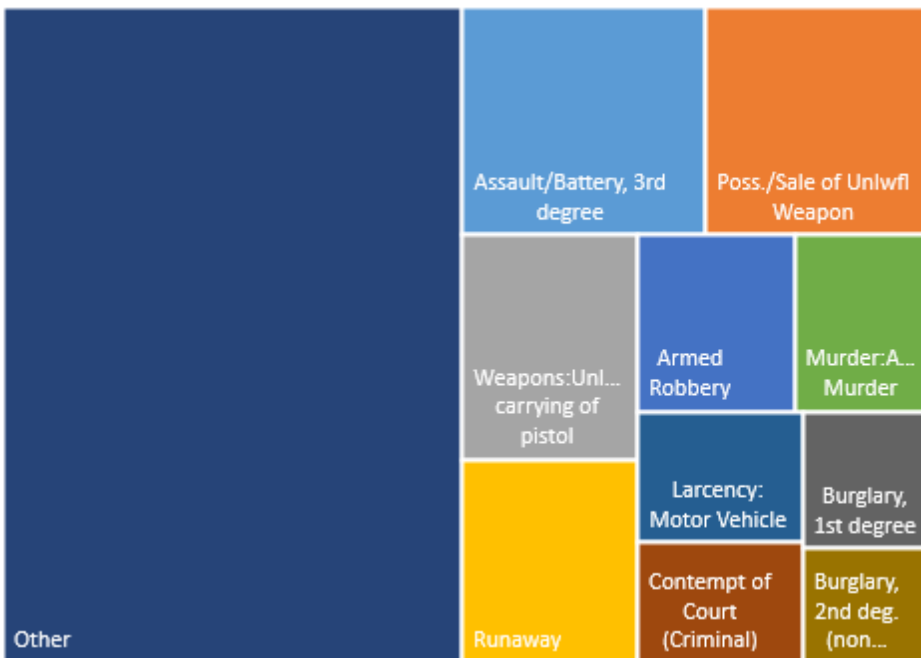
Other

Assault/Battery, 3rd degree

Poss./Sale of Unlwfl Weapon

Weapons:Unl... carrying of pistol

Armed Robbery

Murder:A... Murder

Larcency: Motor Vehicle

Burglary, 1st degree

Runaway

Contempt of Court (Criminal)

Burglary, 2nd deg. (non...